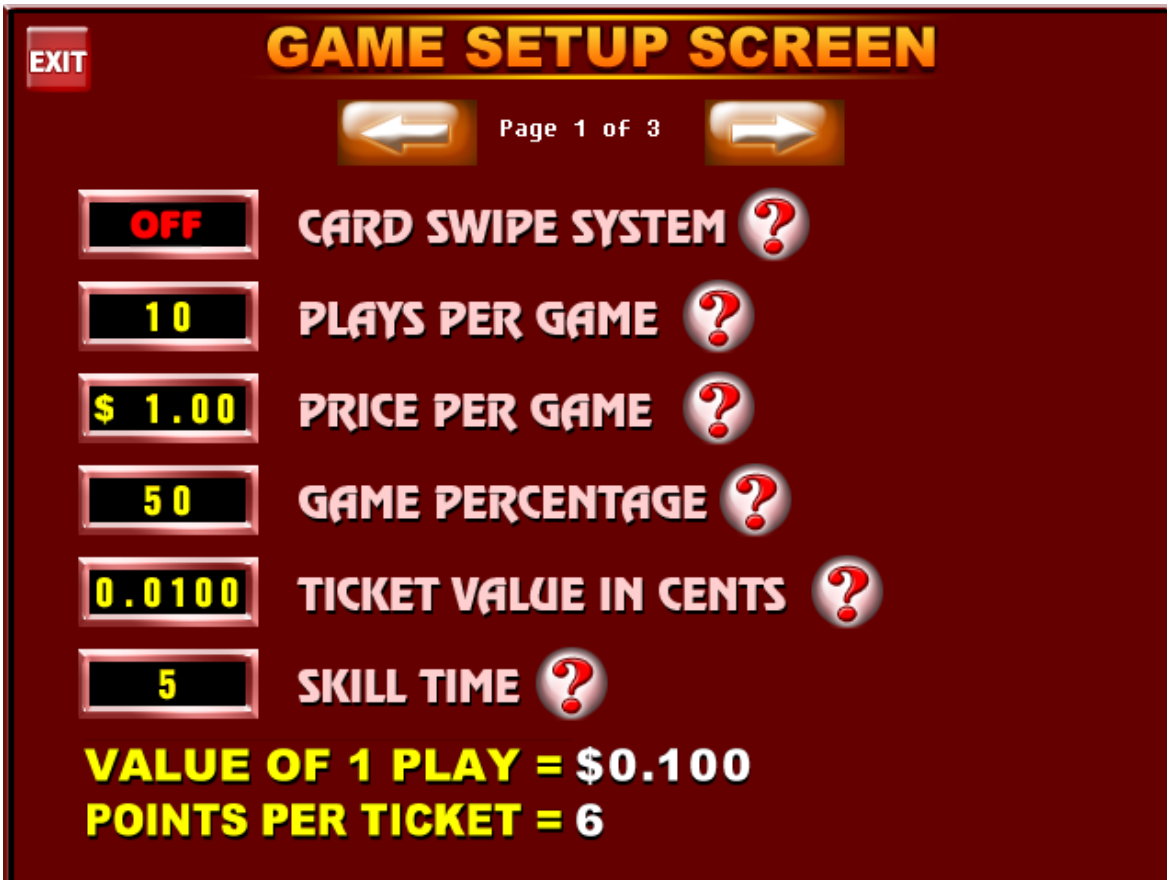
EXIT

GAME SETUP SCREEN

Page 1 of 3

OFF CARD SWIPE SYSTEM ?

10 PLAYS PER GAME ?

\$ 1.00 PRICE PER GAME ?

50 GAME PERCENTAGE ?

0.0100 TICKET VALUE IN CENTS ?

5 SKILL TIME ?

VALUE OF 1 PLAY = \$0.100
POINTS PER TICKET = 6